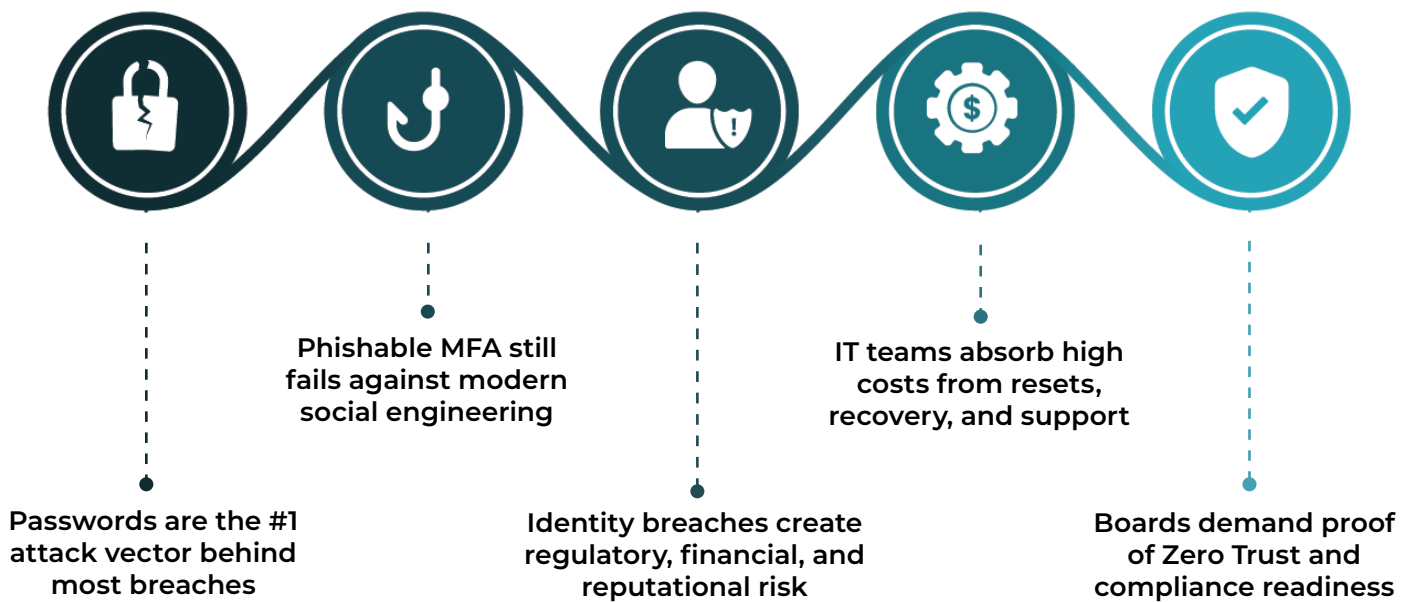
$

Passwords are the #1 attack vector behind most breaches

Phishable MFA still fails against modern social engineering

Identity breaches create regulatory, financial, and reputational risk

IT teams absorb high costs from resets, recovery, and support

Boards demand proof of Zero Trust and compliance readiness